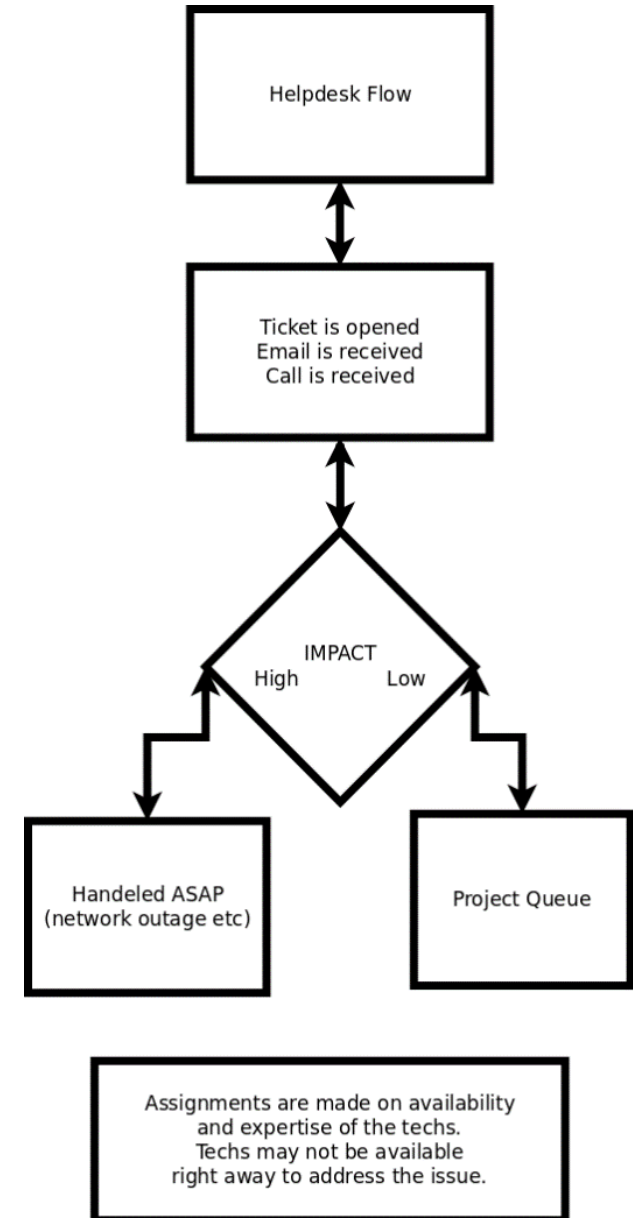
Helpdesk Flow

Ticket is opened
Email is received
Call is received

IMPACT
High
Low

Handeled ASAP
(network outage etc)

Project Queue

Assignments are made on availability and expertise of the techs.
Techs may not be available right away to address the issue.